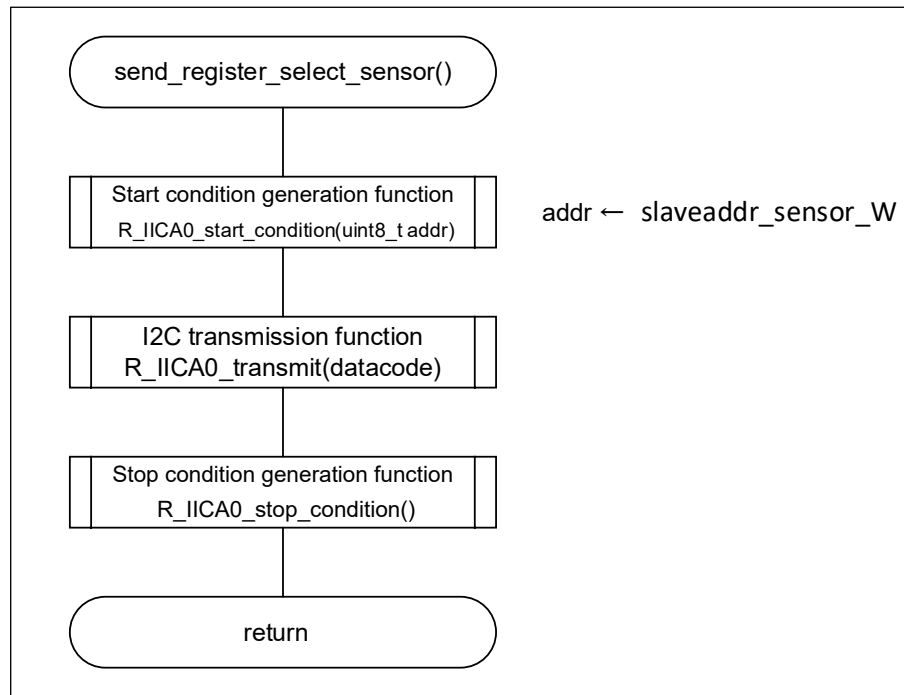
send_register_select_sensor()

Start condition generation function
R_IICA0_start_condition(uint8_t addr)

addr ← slaveaddr_sensor_W

I2C transmission function
R_IICA0_transmit(datacode)

Stop condition generation function
R_IICA0_stop_condition()

return